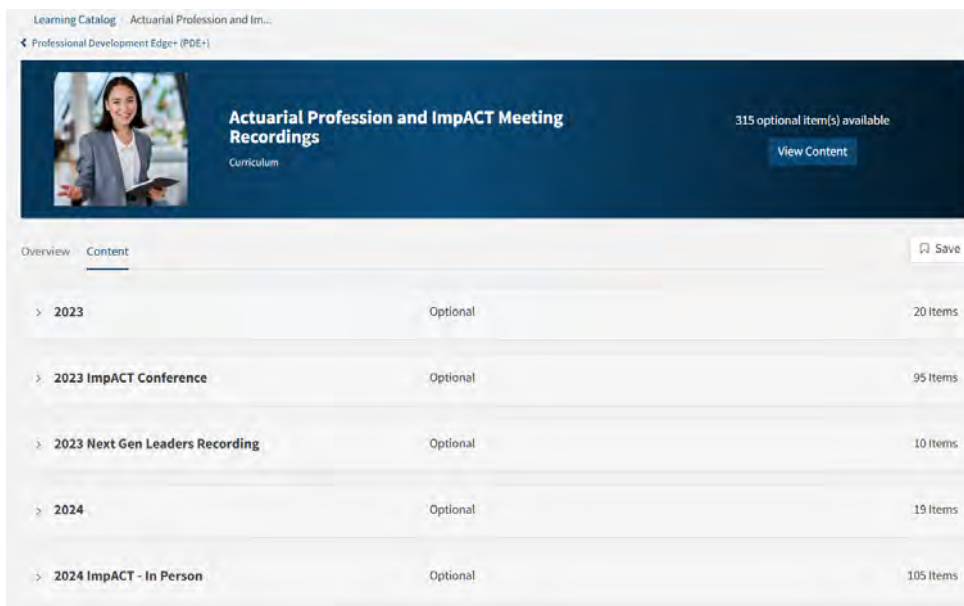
Learning Catalog  Actuarial Profession and Im...

Professional Development Edge+ (PDE+)

Actuarial Profession and ImpACT Meeting Recordings

Curriculum

315 optional item(s) available

View Content

Overview  Content

Save

| | | |
|---|---|---|
| 2023 | Optional | 20 Items |
| 2023 ImpACT Conference | Optional | 95 Items |
| 2023 Next Gen Leaders Recording | Optional | 10 Items |
| 2024 | Optional | 19 Items |
| 2024 ImpACT - In Person | Optional | 105 Items |